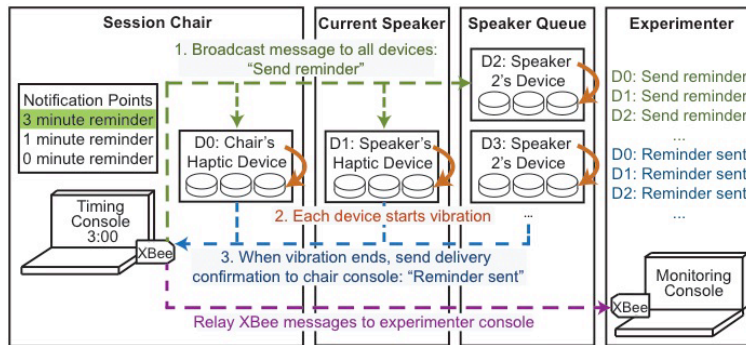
Session Chair

Current Speaker

Speaker Queue

Experimenter

1. Broadcast message to all devices: "Send reminder"

Notification Points
3 minute reminder
1 minute reminder
0 minute reminder

D0: Chair's Haptic Device

D1: Speaker's Haptic Device

D2: Speaker 2's Device

D3: Speaker 2's Device

...

D0: Send reminder
D1: Send reminder
D2: Send reminder
...
D0: Reminder sent
D1: Reminder sent
D2: Reminder sent
...

Timing Console
3:00

XBee

2. Each device starts vibration

3. When vibration ends, send delivery confirmation to chair console: "Reminder sent"

Monitoring Console

XBee

Relay XBee messages to experimenter console